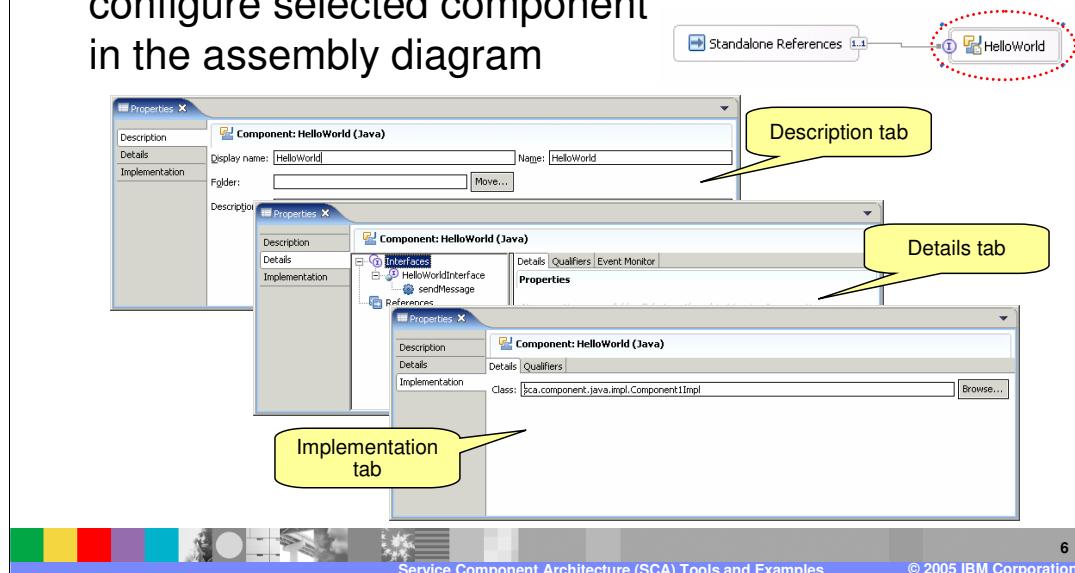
configure selected component in the assembly diagram

Standalone References 1..1 HelloWorld

Properties
Description
Details
Implementation
Component: HelloWorld (Java)
Display name: HelloWorld
Name: HelloWorld
Folder:
Move...
Descriptio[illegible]

Description tab

Properties
Description
Details
Implementation
Component: HelloWorld (Java)
Interfaces
HelloWorldInterface
sendMessage
References
Details Qualifiers Event Monitor
Properties

Details tab

Properties
Description
Details
Implementation
Component: HelloWorld (Java)
Details Qualifiers
Class: sca.component.java.impl.Component1Impl
Browse...

Implementation tab

6
Service Component Architecture (SCA) Tools and Examples
© 2005 IBM Corporation